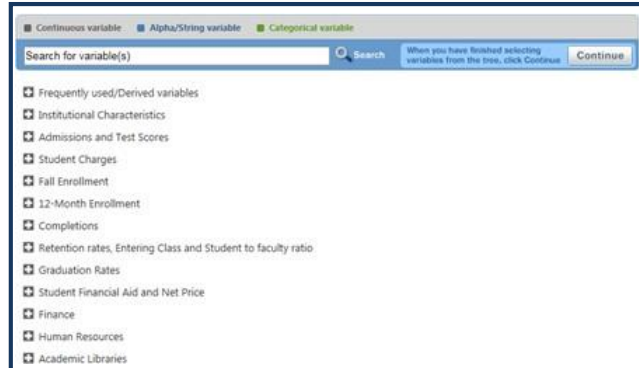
Continuous variable Alpha/String variable Categorical variable

Search for variable(s) Search When you have finished selecting variables from the tree, click Continue Continue

Frequently used/Derived variables
Institutional Characteristics
Admissions and Test Scores
Student Charges
Fall Enrollment
12-Month Enrollment
Completions
Retention rates, Entering Class and Student to faculty ratio
Graduation Rates
Student Financial Aid and Net Price
Finance
Human Resources
Academic Libraries